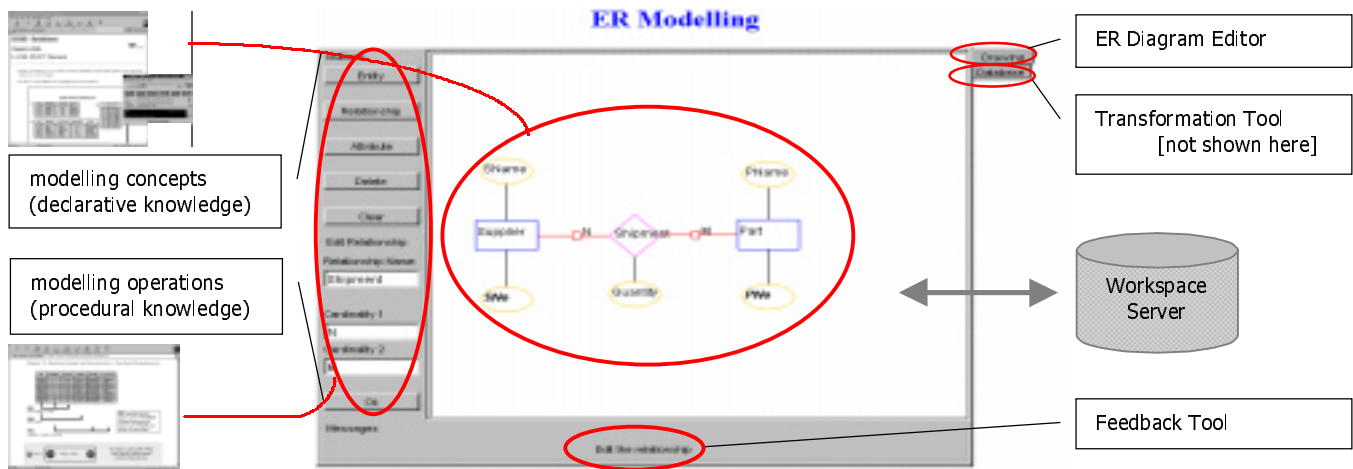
ER Modelling

ER Diagram Editor

Transformation Tool
[not shown here]

modelling concepts
(declarative knowledge)

modelling operations
(procedural knowledge)

Workspace
Server

Feedback Tool

Drawing
Database

Entity
Relationship
Attribute
Delete
Clear
Edit Relationship
Relationship Name
Shipment
Cardinality 1
N
Cardinality 2
Ok
Messages

SName
Supplier
N
Shipment
M
Part
PName
SNo
Quantity
PNo

Edit the relationship